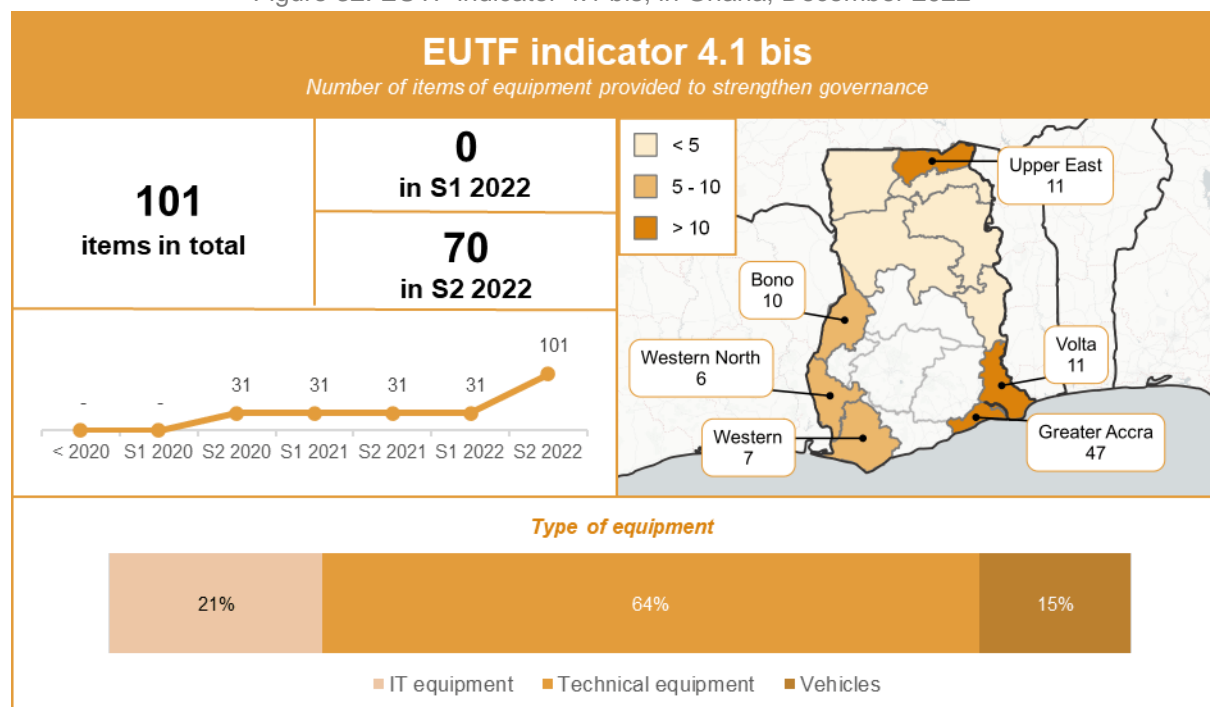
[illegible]

EUTF indicator 4.1 bis

Number of items of equipment provided to strengthen governance

101
items in total

0
in S1 2022

70
in S2 2022

| < 2020 | S1 2020 | S2 2020 | S1 2021 | S2 2021 | S1 2022 | S2 2022 |
|---|---|---|---|---|---|---|
| - | - | 31 | 31 | 31 | 31 | 101 |

< 5
5 - 10
> 10

Upper East
11

Bono
10

Western North
6

Volta
11

Western
7

Greater Accra
47

Type of equipment

21%
64%
15%

IT equipment Technical equipment Vehicles